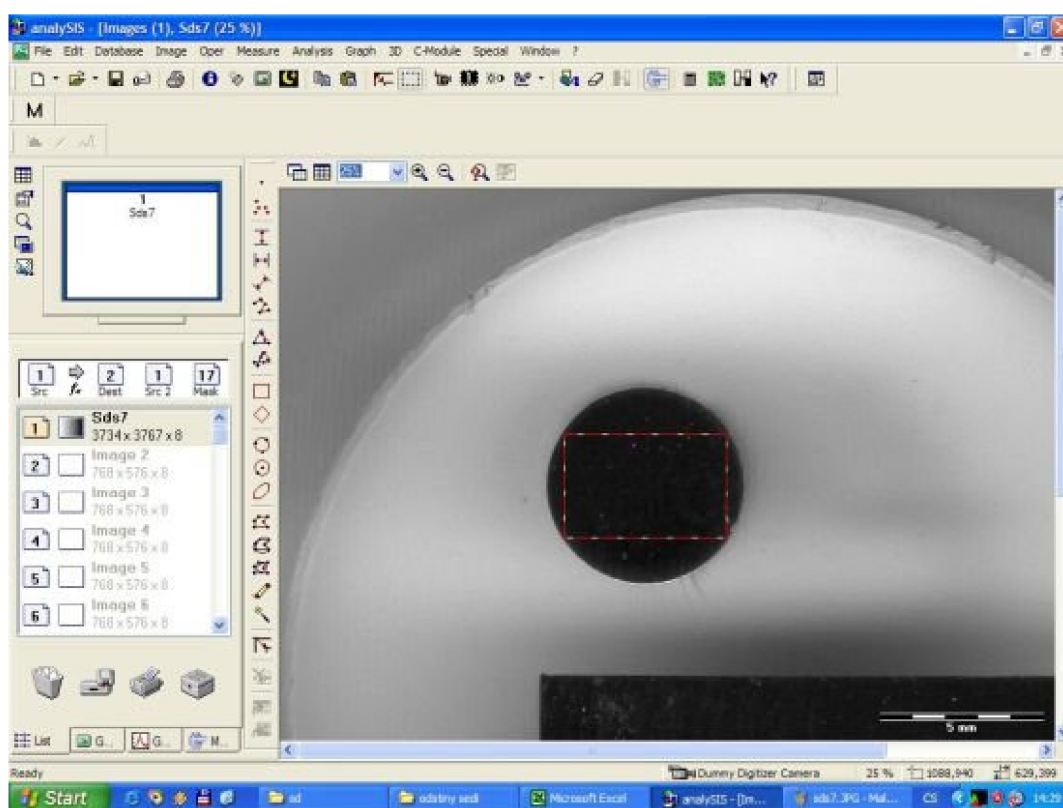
analySIS - [Images (1), Sds7 (25 %)]

File Edit Database Image Oper Measure Analysis Graph 3D C-Module Special Window ?

M

1
Sds7

1 Src 2 Dest 1 Src 2 17 Mask

1 Sds7 3734 x 3767 x 8
2 Image 2 768 x 576 x 8
3 Image 3 768 x 576 x 8
4 Image 4 768 x 576 x 8
5 Image 5 768 x 576 x 8
6 Image 6 768 x 576 x 8

List G... G... M...

5 mm

Ready

Dummy Digitizer Camera 25 % 1088,940 629,399

Start sd odstiny sedi Microsoft Excel analySIS - [Im... sds7.JPG - Mal... CS 14:2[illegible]